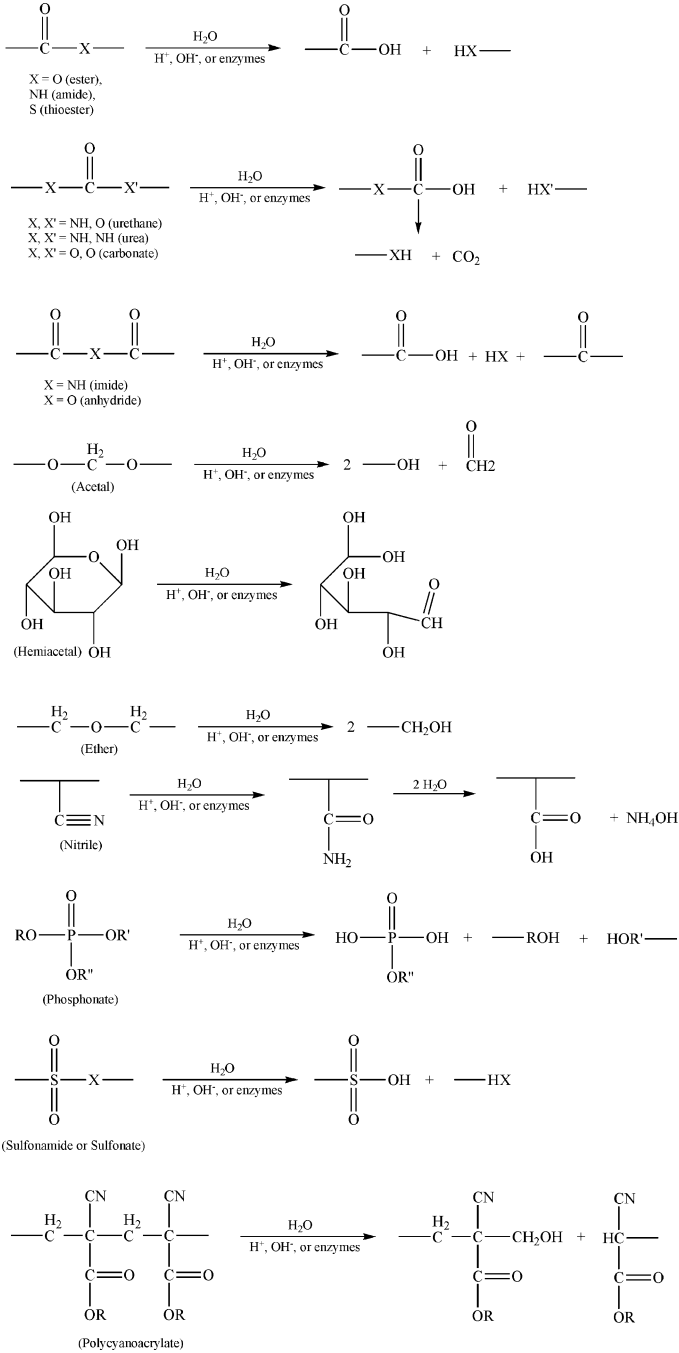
$-\overset{O}{\overset{\|}{C}}-X-$ $\xrightarrow[H^+, OH^-, \text{ or enzymes}]{H_2O}$ $-\overset{O}{\overset{\|}{C}}-OH$ + $HX-$

X = O (ester),
NH (amide),
S (thioester)

$-X-\overset{O}{\overset{\|}{C}}-X'-$ $\xrightarrow[H^+, OH^-, \text{ or enzymes}]{H_2O}$ $-X-\overset{O}{\overset{\|}{C}}-OH$ + $HX'-$

$-XH$ + $CO_2$

X, X' = NH, O (urethane)
X, X' = NH, NH (urea)
X, X' = O, O (carbonate)

$-\overset{O}{\overset{\|}{C}}-X-\overset{O}{\overset{\|}{C}}-$ $\xrightarrow[H^+, OH^-, \text{ or enzymes}]{H_2O}$ $-\overset{O}{\overset{\|}{C}}-OH$ + HX + $\overset{O}{\overset{\|}{C}}-$

X = NH (imide)
X = O (anhydride)

$-O-\overset{H_2}{C}-O-$ $\xrightarrow[H^+, OH^-, \text{ or enzymes}]{H_2O}$ 2 $-OH$ + $\overset{O}{\overset{\|}{CH2}}$

(Acetal)

OH OH OH OH $\xrightarrow[H^+, OH^-, \text{ or enzymes}]{H_2O}$ OH OH OH OH OH O CH

(Hemiacetal)

$-\overset{H_2}{C}-O-\overset{H_2}{C}-$ $\xrightarrow[H^+, OH^-, \text{ or enzymes}]{H_2O}$ 2 $-CH_2OH$

(Ether)

$C\equiv N$ $\xrightarrow[H^+, OH^-, \text{ or enzymes}]{H_2O}$ $C=O$ $NH_2$ $\xrightarrow{2\ H_2O}$ $C=O$ OH + $NH_4OH$

(Nitrile)

RO$-\overset{O}{\overset{\|}{P}}-$OR' OR" $\xrightarrow[H^+, OH^-, \text{ or enzymes}]{H_2O}$ HO$-\overset{O}{\overset{\|}{P}}-$OH OR" + $-$ROH + HOR'$-$

(Phosphonate)

$-\overset{O}{\overset{\|}{S}}-X-$ O $\xrightarrow[H^+, OH^-, \text{ or enzymes}]{H_2O}$ $-\overset{O}{\overset{\|}{S}}-OH$ O + $-HX$

(Sulfonamide or Sulfonate)

$-\overset{H_2}{C}-C(CN)(C=O)(OR)-\overset{H_2}{C}-C(CN)(C=O)(OR)-$ $\xrightarrow[H^+, OH^-, \text{ or enzymes}]{H_2O}$ $-\overset{H_2}{C}-C(CN)(C=O)(OR)-CH_2OH$ + $HC(CN)(C=O)(OR)-$

(Polycyanoacrylate)